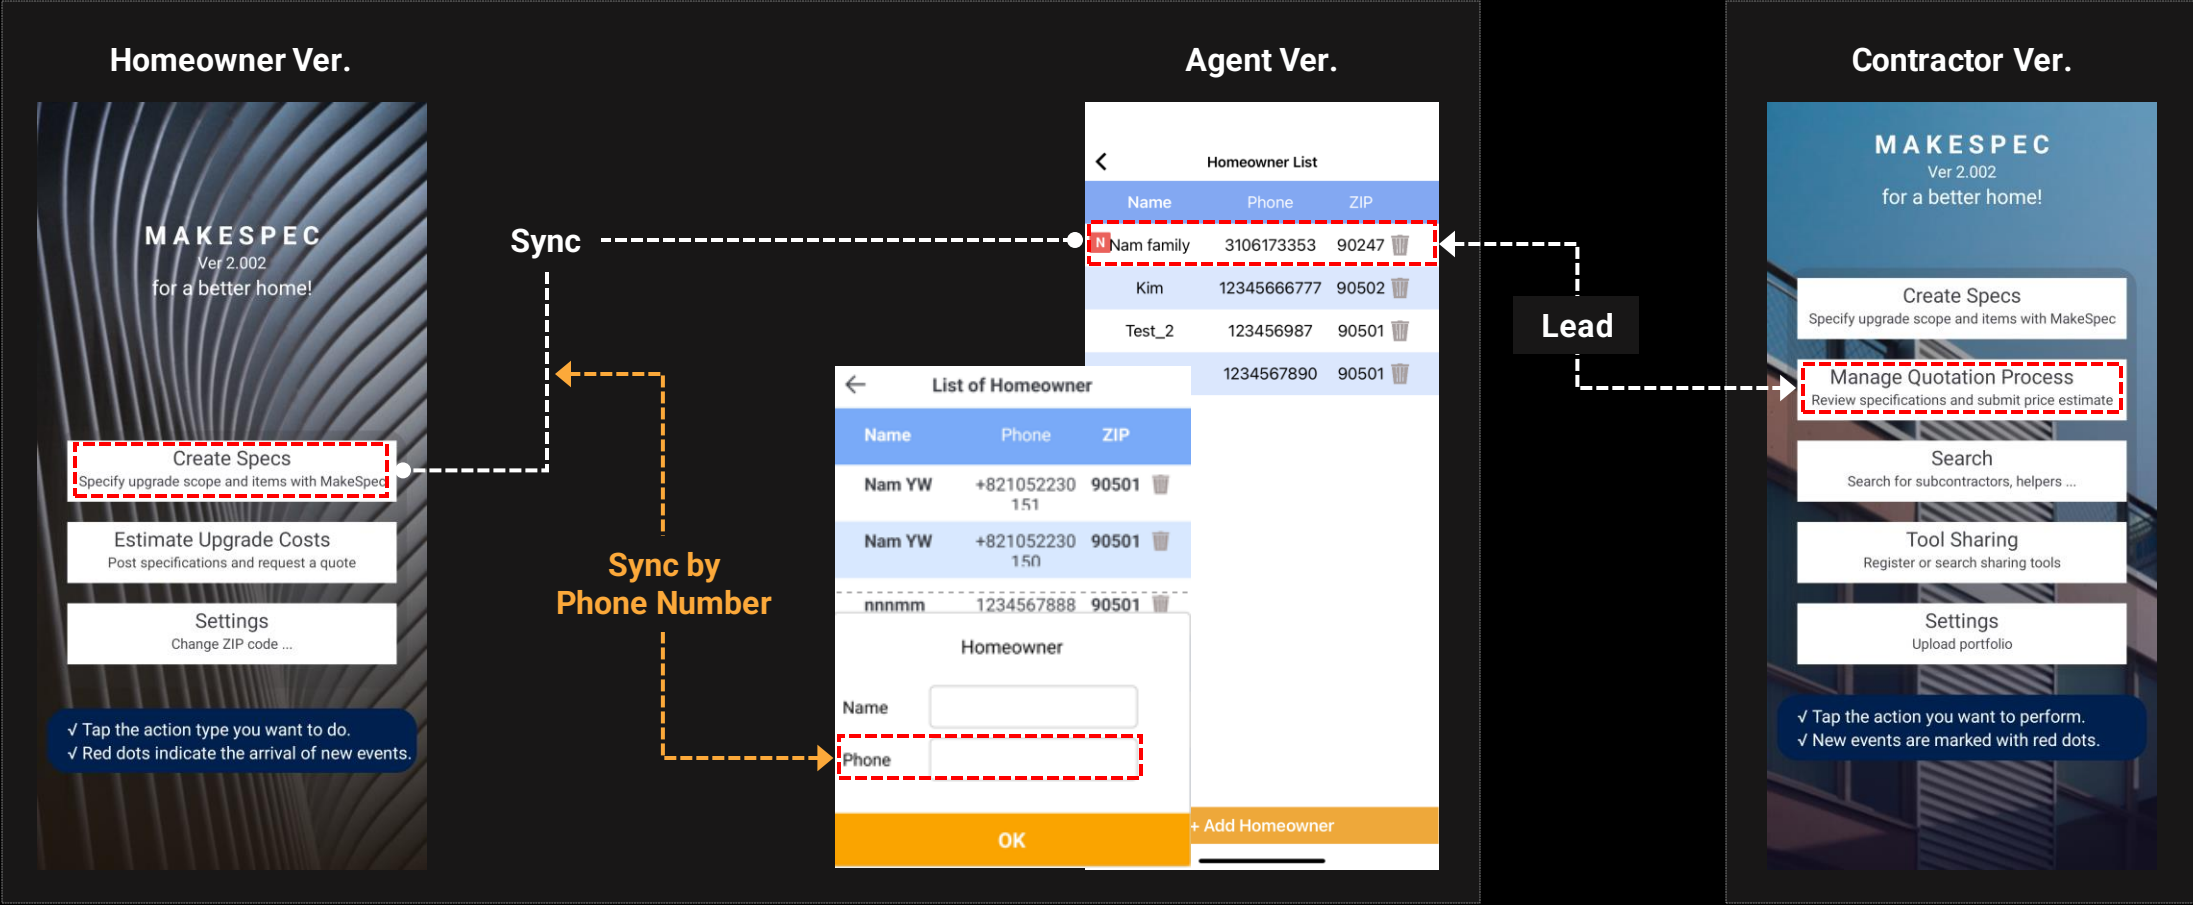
Homeowner Ver.

MAKESPEC
Ver 2.002
for a better home!

Create Specs
Specify upgrade scope and items with MakeSpec

Estimate Upgrade Costs
Post specifications and request a quote

Settings
Change ZIP code ...

√ Tap the action type you want to do.
√ Red dots indicate the arrival of new events.

Sync

Sync by
Phone Number

Agent Ver.

Homeowner List

| Name | Phone | ZIP |
|---|---|---|
| N Nam family | 3106173353 | 90247 |
| Kim | 12345666777 | 90502 |
| Test_2 | 123456987 | 90501 |
| | 1234567890 | 90501 |

List of Homeowner

| Name | Phone | ZIP |
|---|---|---|
| Nam YW | +821052230151 | 90501 |
| Nam YW | +821052230150 | 90501 |
| nnnmm | 1234567888 | 90501 |

Homeowner

Name

Phone

OK

+ Add Homeowner

Lead

Contractor Ver.

MAKESPEC
Ver 2.002
for a better home!

Create Specs
Specify upgrade scope and items with MakeSpec

Manage Quotation Process
Review specifications and submit price estimate

Search
Search for subcontractors, helpers ...

Tool Sharing
Register or search sharing tools

Settings
Upload portfolio

√ Tap the action you want to perform.
√ New events are marked with red dots.